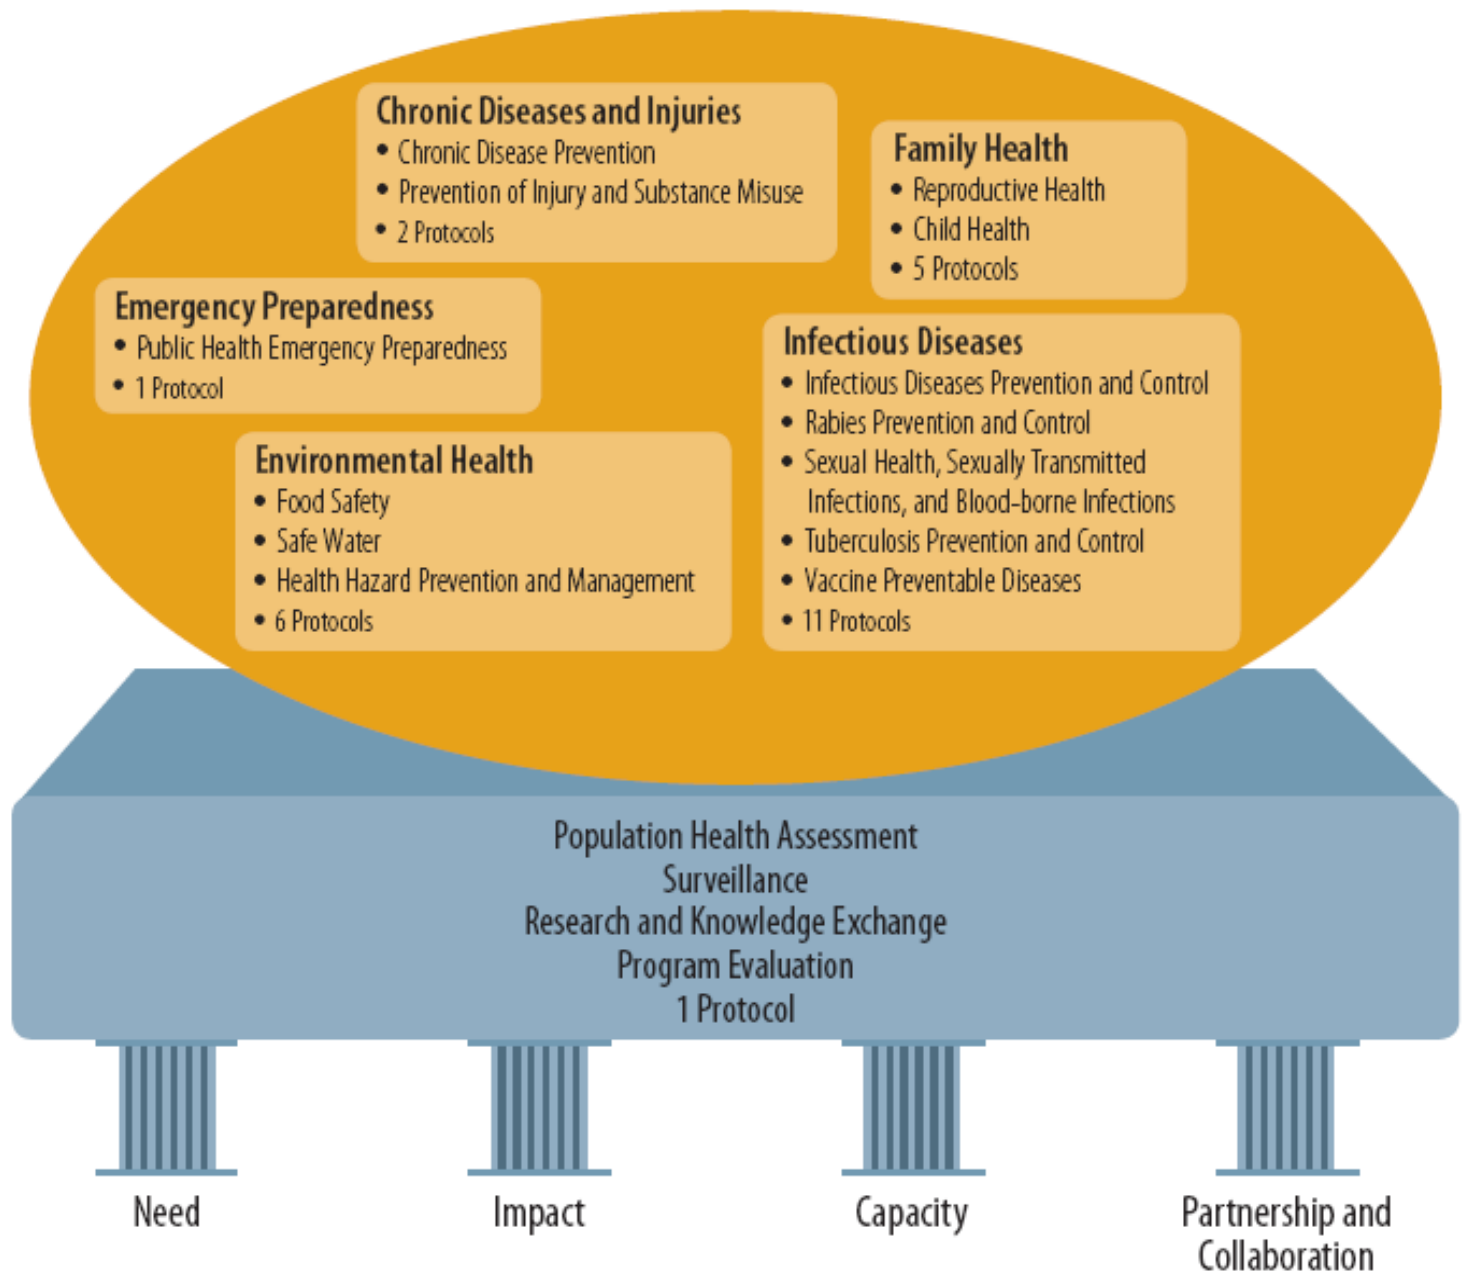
Chronic Diseases and Injuries
• Chronic Disease Prevention
• Prevention of Injury and Substance Misuse
• 2 Protocols

Family Health
• Reproductive Health
• Child Health
• 5 Protocols

Emergency Preparedness
• Public Health Emergency Preparedness
• 1 Protocol

Infectious Diseases
• Infectious Diseases Prevention and Control
• Rabies Prevention and Control
• Sexual Health, Sexually Transmitted Infections, and Blood-borne Infections
• Tuberculosis Prevention and Control
• Vaccine Preventable Diseases
• 11 Protocols

Environmental Health
• Food Safety
• Safe Water
• Health Hazard Prevention and Management
• 6 Protocols

Population Health Assessment
Surveillance
Research and Knowledge Exchange
Program Evaluation
1 Protocol

Need

Impact

Capacity

Partnership and Collaboration